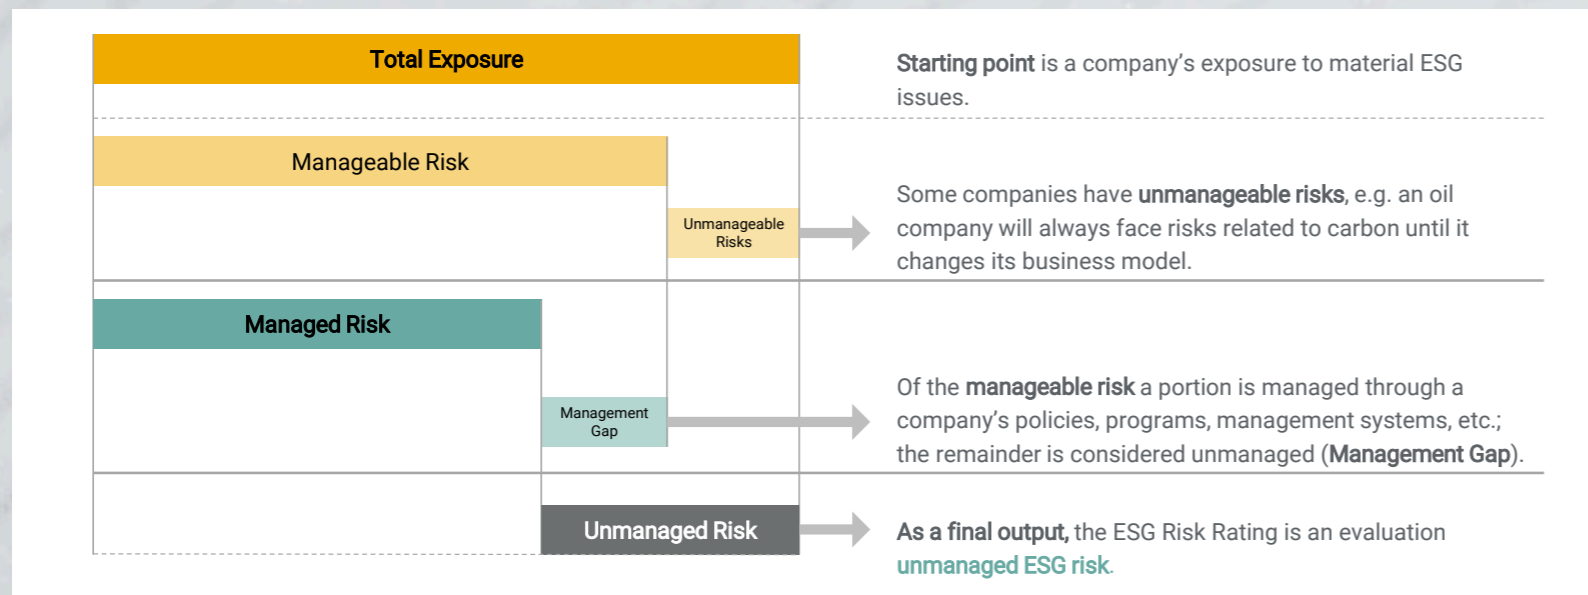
Total Exposure

Starting point is a company's exposure to material ESG issues.

Manageable Risk

Unmanageable Risks

Some companies have unmanageable risks, e.g. an oil company will always face risks related to carbon until it changes its business model.

Managed Risk

Management Gap

Of the manageable risk a portion is managed through a company's policies, programs, management systems, etc.; the remainder is considered unmanaged (Management Gap).

Unmanaged Risk

As a final output, the ESG Risk Rating is an evaluation unmanaged ESG risk.